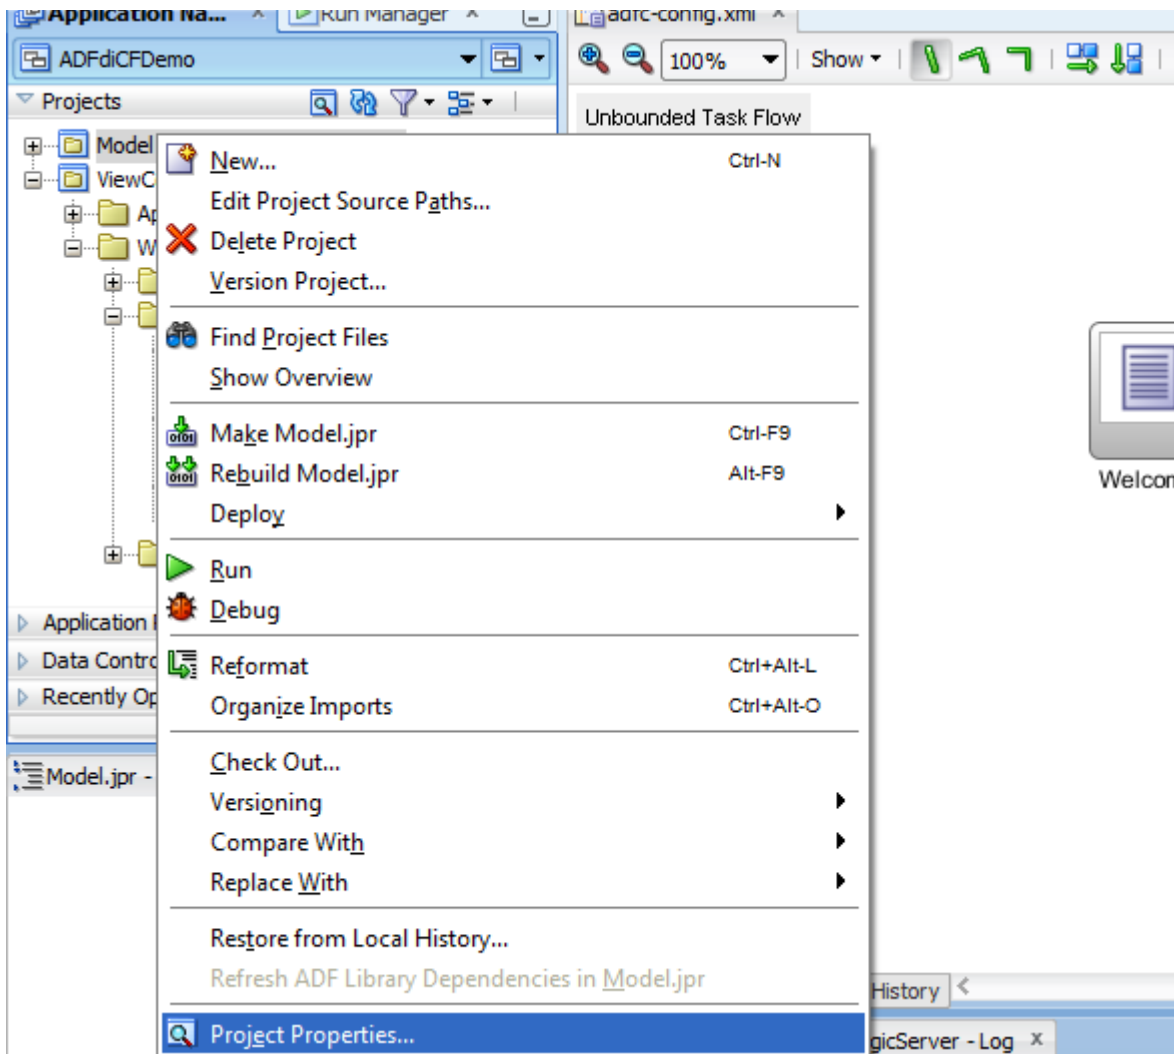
Application Na... ×
Run Manager ×
adfc-config.xml ×
ADFdiCFDemo
100%
Show
Projects
Unbounded Task Flow
Model
ViewC
Ap
W
New... Ctrl-N
Edit Project Source Paths...
Delete Project
Version Project...
Find Project Files
Show Overview
Make Model.jpr Ctrl-F9
Rebuild Model.jpr Alt-F9
Deploy
Run
Debug
Reformat Ctrl+Alt-L
Organize Imports Ctrl+Alt-O
Check Out...
Versioning
Compare With
Replace With
Restore from Local History...
Refresh ADF Library Dependencies in Model.jpr
Project Properties...
Welcom
Application
Data Contro
Recently Op
Model.jpr -
History
gicServer - Log ×